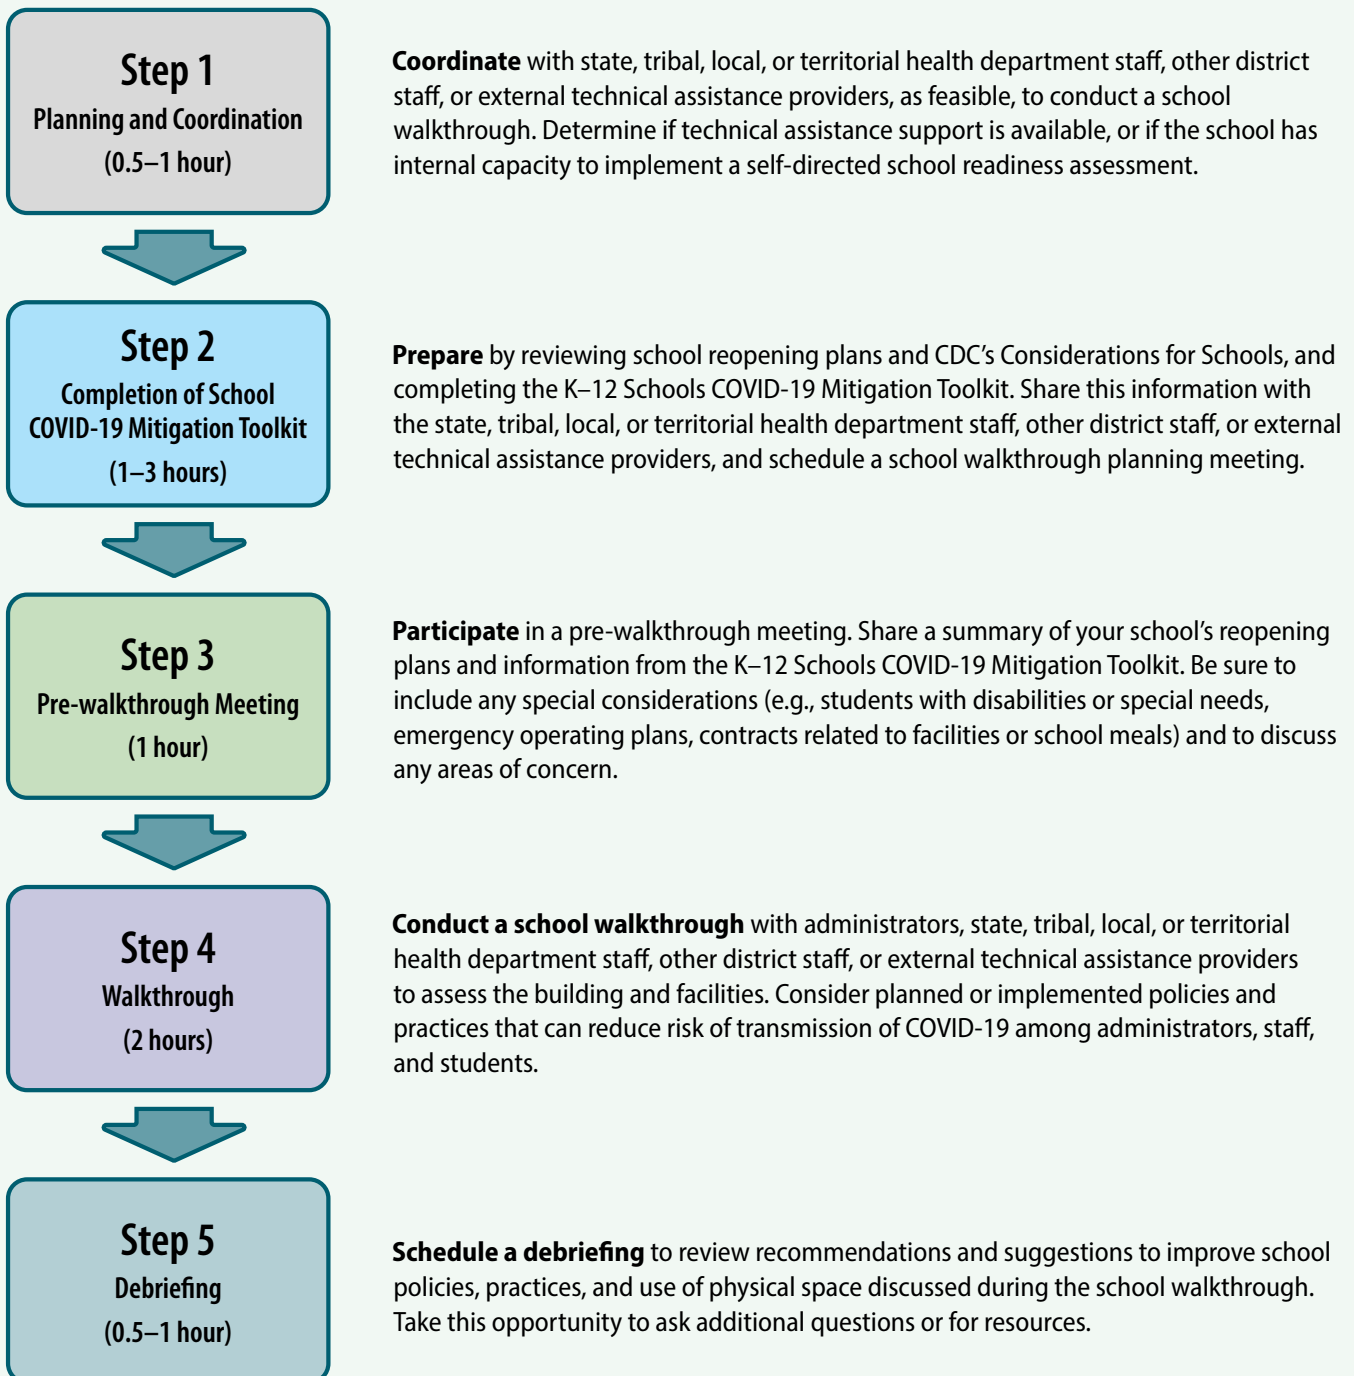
Step 1
Planning and Coordination
(0.5–1 hour)

**Coordinate** with state, tribal, local, or territorial health department staff, other district staff, or external technical assistance providers, as feasible, to conduct a school walkthrough. Determine if technical assistance support is available, or if the school has internal capacity to implement a self-directed school readiness assessment.

Step 2
Completion of School COVID-19 Mitigation Toolkit
(1–3 hours)

**Prepare** by reviewing school reopening plans and CDC's Considerations for Schools, and completing the K–12 Schools COVID-19 Mitigation Toolkit. Share this information with the state, tribal, local, or territorial health department staff, other district staff, or external technical assistance providers, and schedule a school walkthrough planning meeting.

Step 3
Pre-walkthrough Meeting
(1 hour)

**Participate** in a pre-walkthrough meeting. Share a summary of your school's reopening plans and information from the K–12 Schools COVID-19 Mitigation Toolkit. Be sure to include any special considerations (e.g., students with disabilities or special needs, emergency operating plans, contracts related to facilities or school meals) and to discuss any areas of concern.

Step 4
Walkthrough
(2 hours)

**Conduct a school walkthrough** with administrators, state, tribal, local, or territorial health department staff, other district staff, or external technical assistance providers to assess the building and facilities. Consider planned or implemented policies and practices that can reduce risk of transmission of COVID-19 among administrators, staff, and students.

Step 5
Debriefing
(0.5–1 hour)

**Schedule a debriefing** to review recommendations and suggestions to improve school policies, practices, and use of physical space discussed during the school walkthrough. Take this opportunity to ask additional questions or for resources.